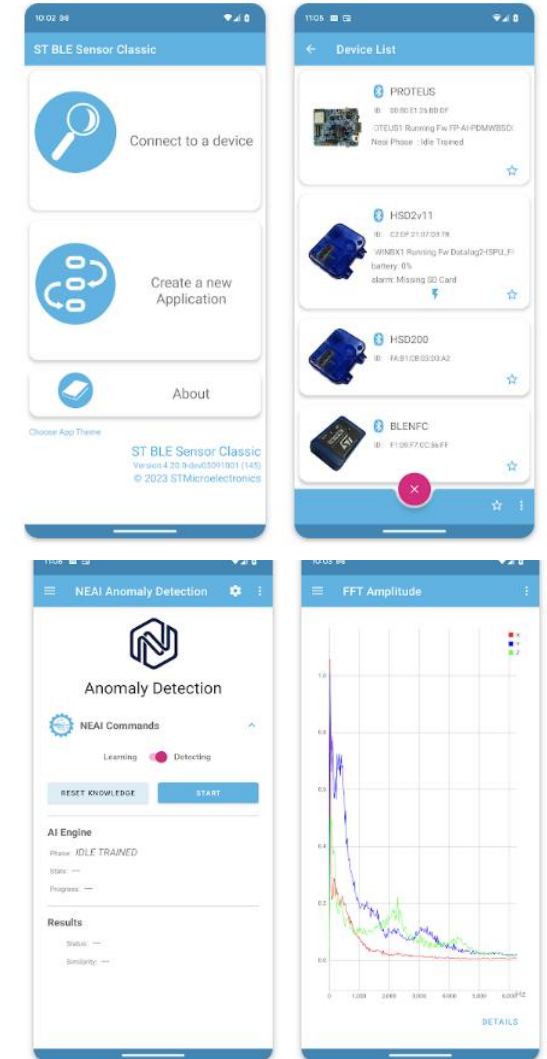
10:02 98

ST BLE Sensor Classic

Connect to a device

Create a new Application

About

Choose App Theme

ST BLE Sensor Classic
Version 4.20.0-dev05091801 (145)
© 2023 STMicroelectronics

11:05

Device List

PROTEUS
ID: 00:80:E1:26:BB:DF
OTEUS1 Running Fw FP-AI-PDMWBSO
Neai Phase : Idle Trained

HSD2v11
ID: C2:DF:21:07:D8:78
WINBX1 Running Fw Datalog2-ISPU_F
battery: 0%
alarm: Missing SD Card

HSD200
ID: FA:B1:CB:03:30:A2

BLENFC
ID: F1:09:F7:CC:56:FF

11:05

NEAI Anomaly Detection

Anomaly Detection

NEAI Commands

Learning Detecting

RESET KNOWLEDGE

START

AI Engine

Phase: IDLE TRAINED

State: —

Progress: —

Results

Status: —

Similarity: —

10:03 98

FFT Amplitude

x
y
z

1.0

0.8

0.6

0.4

0.2

0.0

0 1,000 2,000 3,000 4,000 5,000 6,000 Hz

DETAILS